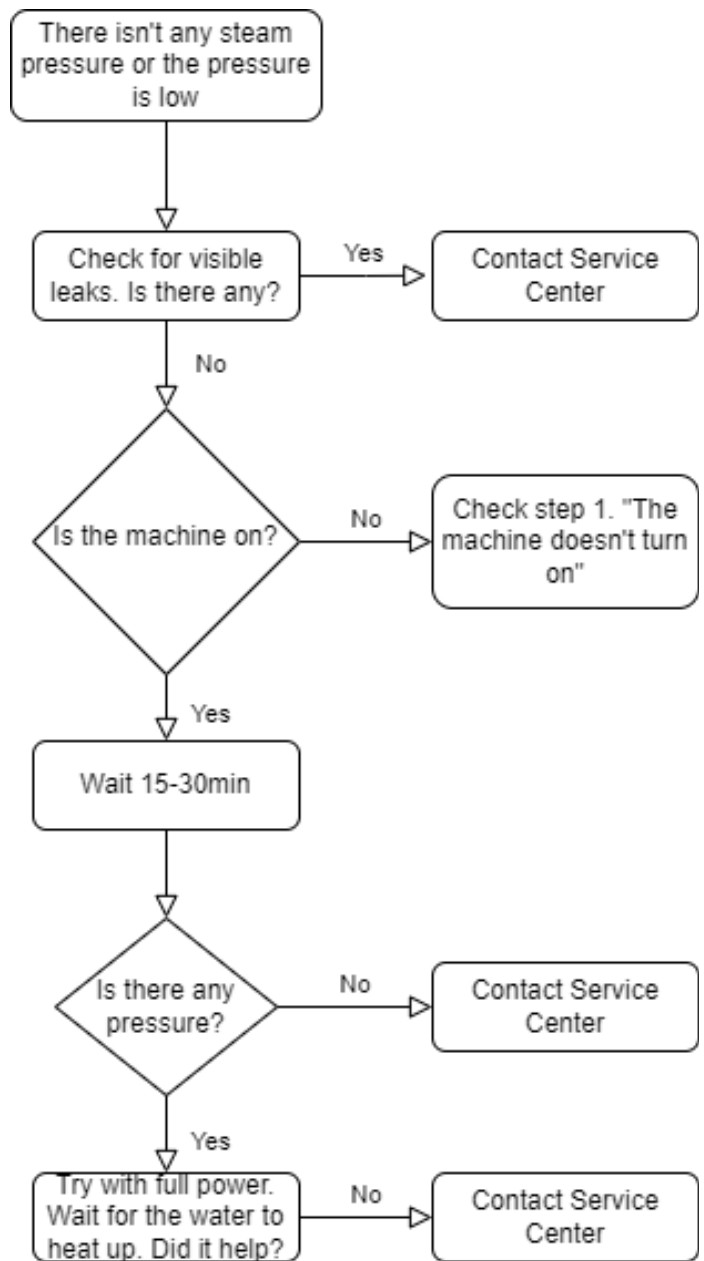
There isn't any steam pressure or the pressure is low

Check for visible leaks. Is there any?

Yes

Contact Service Center

No

Is the machine on?

No

Check step 1. "The machine doesn't turn on"

Yes

Wait 15-30min

Is there any pressure?

No

Contact Service Center

Yes

Try with full power. Wait for the water to heat up. Did it help?

No

Contact Service Center